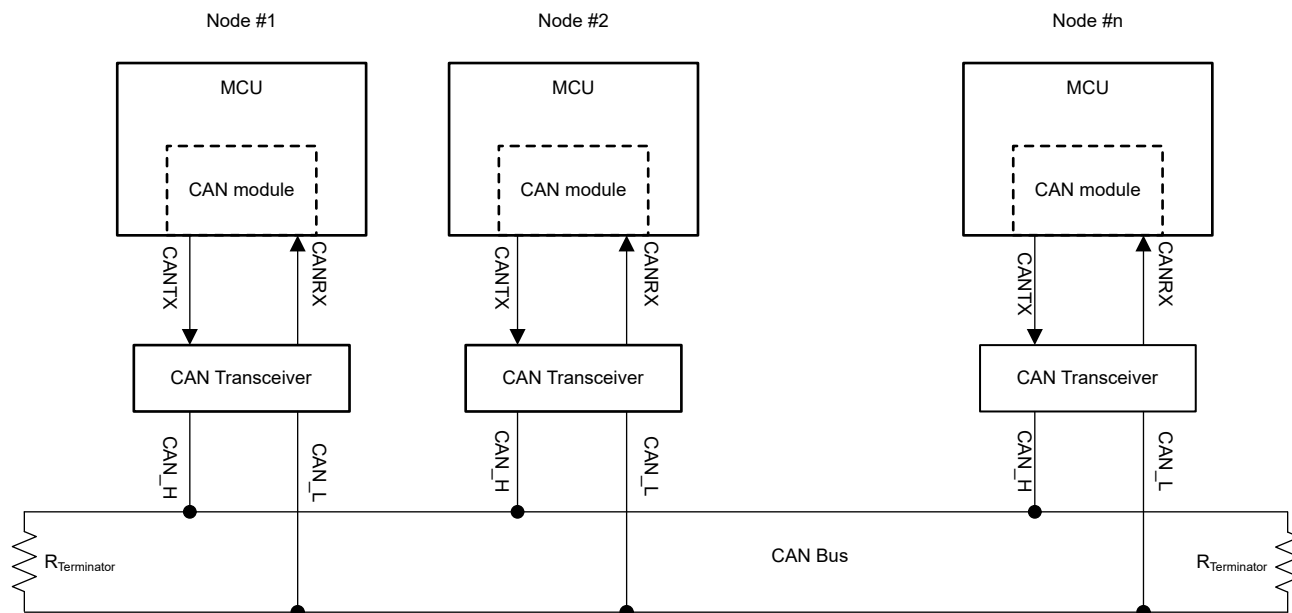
Node #1

Node #2

Node #n

MCU

CAN module

CANTX

CANRX

CAN Transceiver

CAN_H

CAN_L

MCU

CAN module

CANTX

CANRX

CAN Transceiver

CAN_H

CAN_L

MCU

CAN module

CANTX

CANRX

CAN Transceiver

CAN_H

CAN_L

$R_{Terminator}$

CAN Bus

$R_{Terminator}$